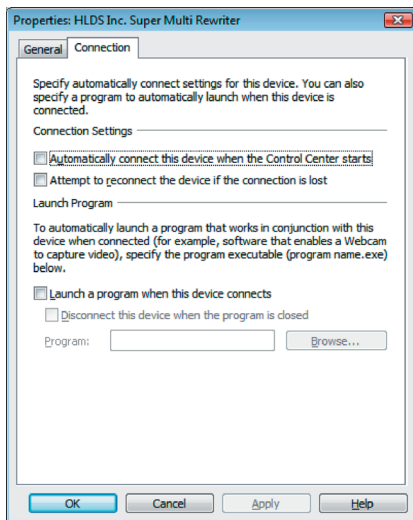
Properties: HLDS Inc. Super Multi Rewriter

General | Connection

Specify automatically connect settings for this device. You can also specify a program to automatically launch when this device is connected.

Connection Settings

Automatically connect this device when the Control Center starts

Attempt to reconnect the device if the connection is lost

Launch Program

To automatically launch a program that works in conjunction with this device when connected (for example, software that enables a Webcam to capture video), specify the program executable (program name.exe) below.

Launch a program when this device connects

Disconnect this device when the program is closed

Program:

Browse...

OK | Cancel | Apply | Help